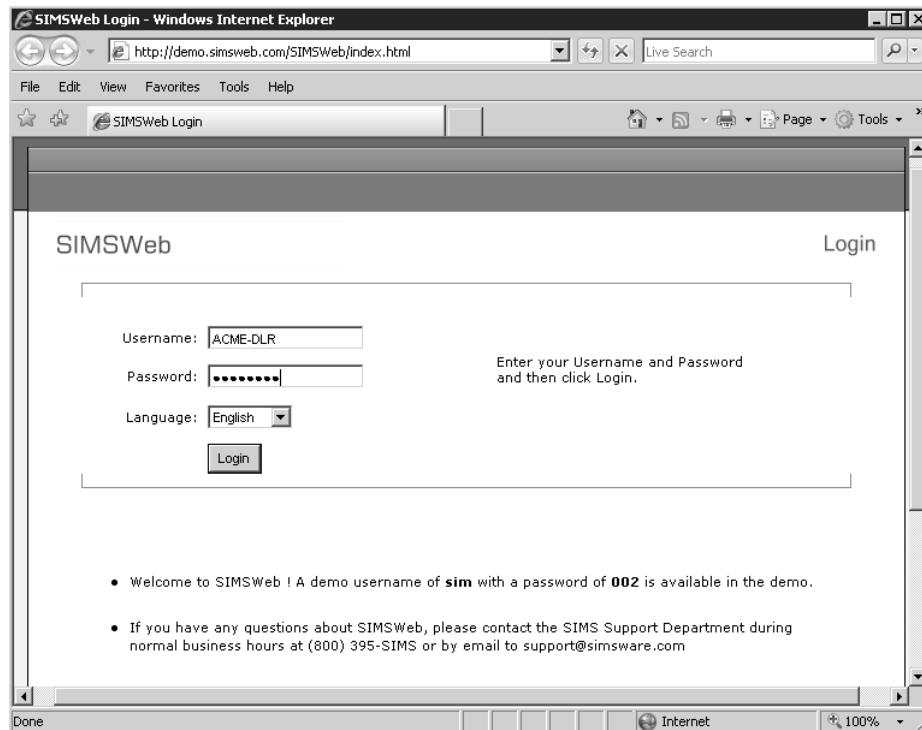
SIMSWeb Login - Windows Internet Explorer

http://demo.simsweb.com/SIMSWeb/index.html

Live Search

File Edit View Favorites Tools Help

SIMSWeb Login

Page Tools

SIMSWeb

Login

Username: ACME-DLR

Password: ••••••••

Language: English

Login

Enter your Username and Password and then click Login.

• Welcome to SIMSWeb ! A demo username of **sim** with a password of **002** is available in the demo.

• If you have any questions about SIMSWeb, please contact the SIMS Support Department during normal business hours at (800) 395-SIMS or by email to support@simsware.com

Done

Internet

100%